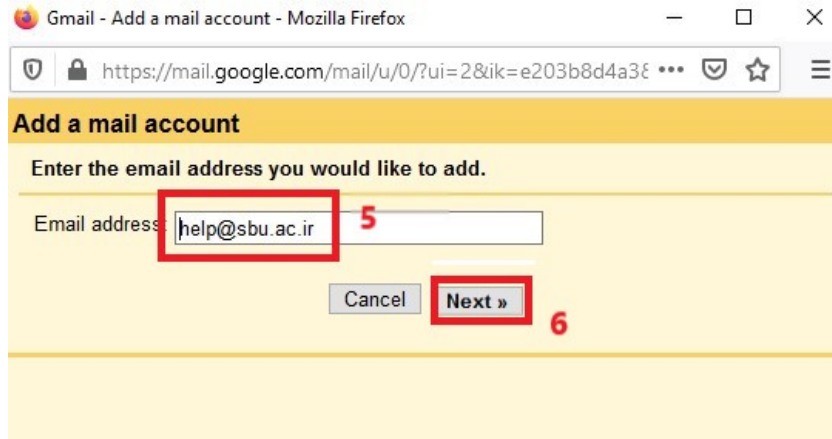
Gmail - Add a mail account - Mozilla Firefox

https://mail.google.com/mail/u/0/?ui=2&ik=e203b8d4a3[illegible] •••

Add a mail account

Enter the email address you would like to add.

Email address: help@sbu.ac.ir 5

Cancel Next »

6